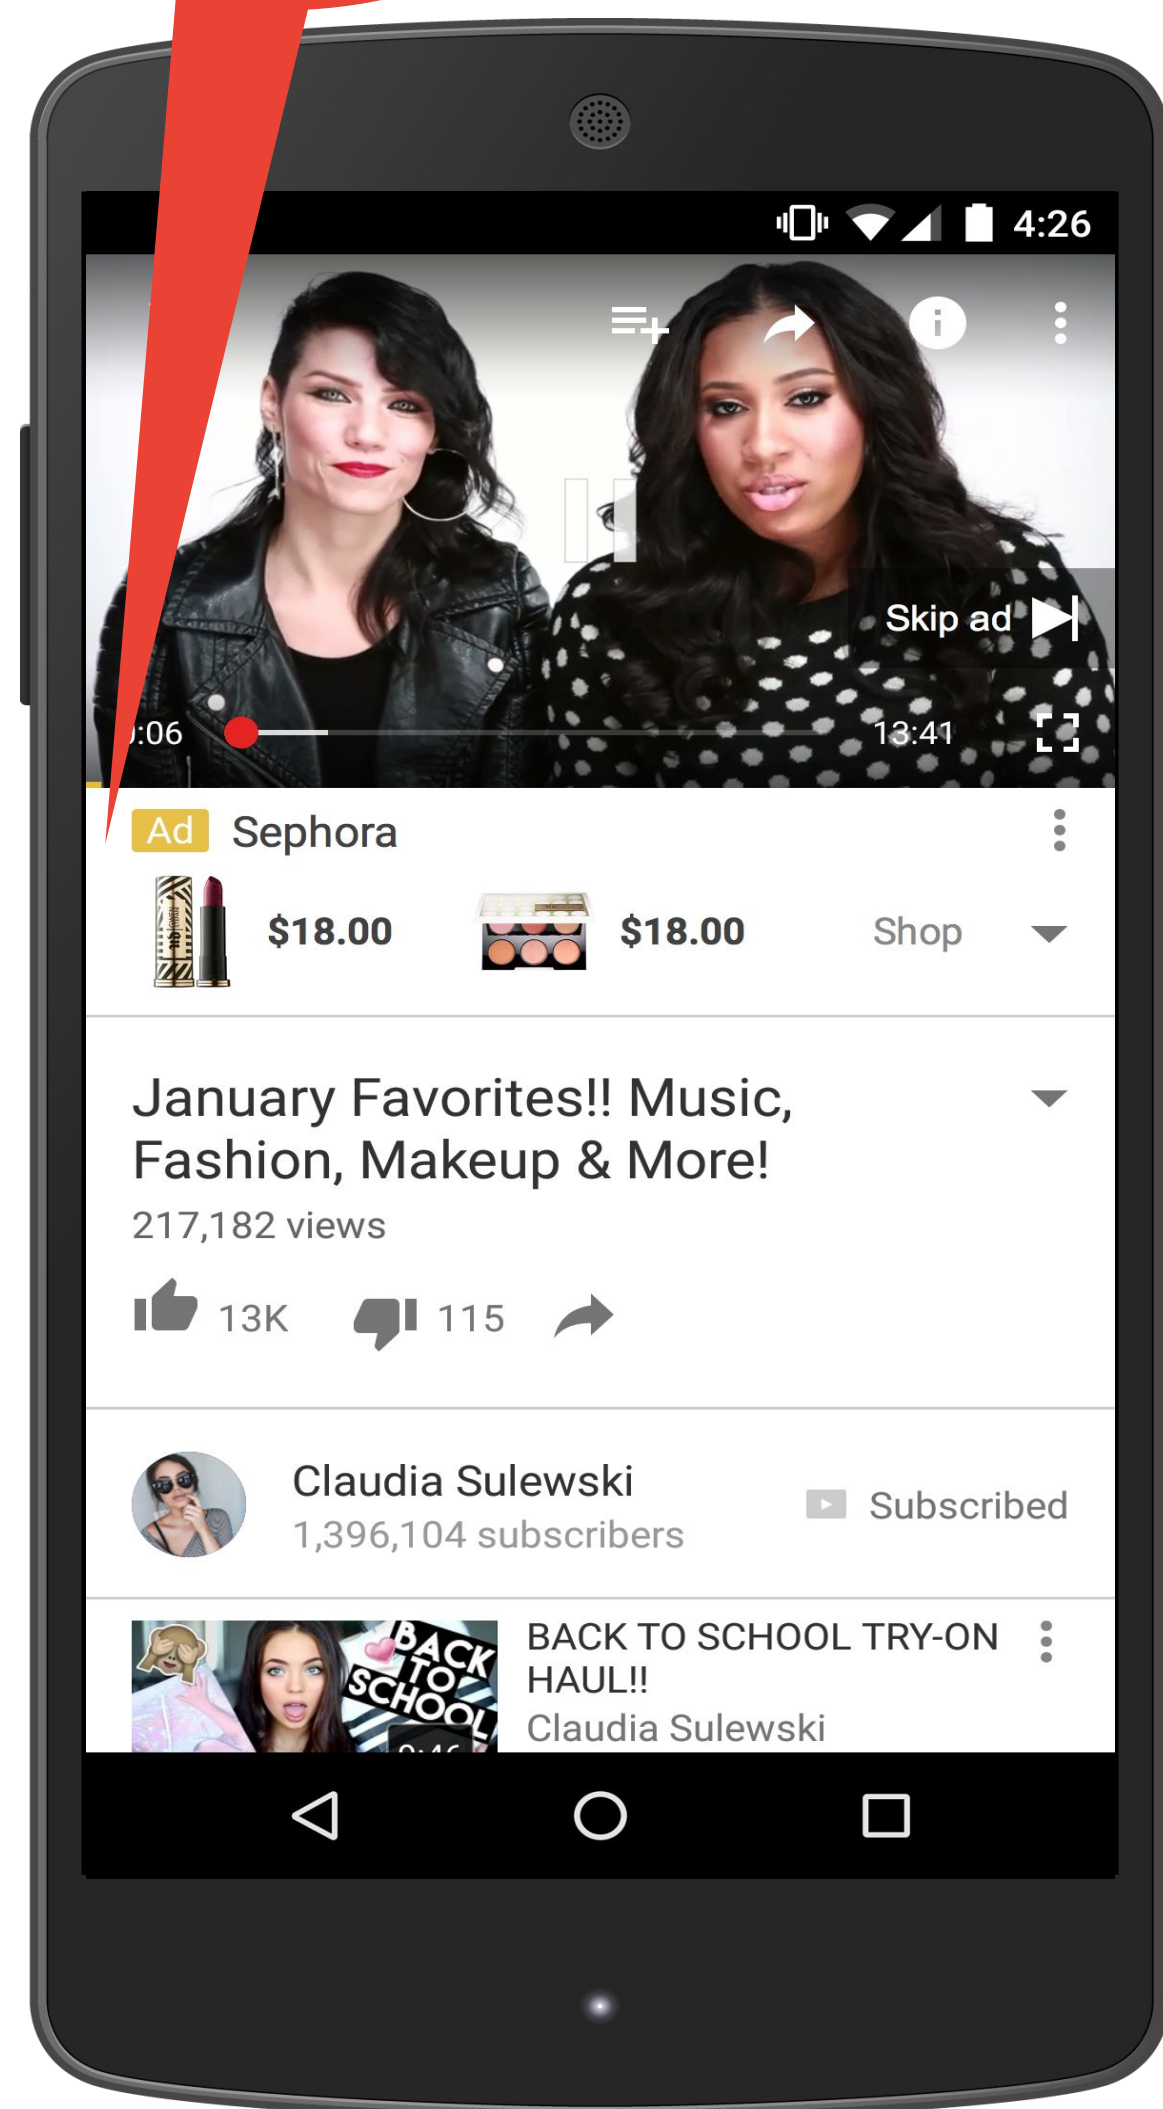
4:26

Skip ad

:06

13:41

Ad Sephora

$18.00

$18.00

Shop

January Favorites!! Music, Fashion, Makeup & More!

217,182 views

13K

115

Claudia Sulewski

1,396,104 subscribers

Subscribed

BACK TO SCHOOL

BACK TO SCHOOL TRY-ON HAUL!!

Claudia Sulewski